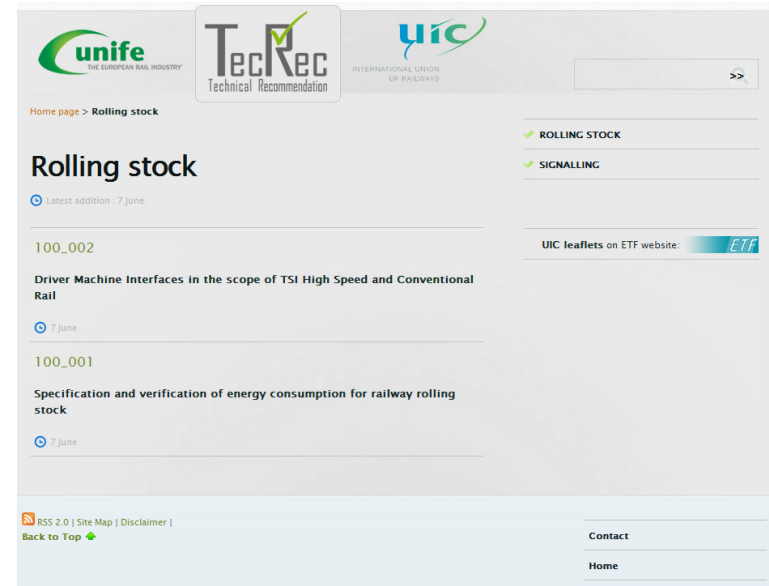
unife
THE EUROPEAN RAIL INDUSTRY

TecRec
Technical Recommendation

UIC
INTERNATIONAL UNION OF RAILWAYS

>>

Home page > Rolling stock

Rolling stock

Latest addition : 7 June.

100_002

Driver Machine Interfaces in the scope of TSI High Speed and Conventional Rail

7 June

100_001

Specification and verification of energy consumption for railway rolling stock

7 June

ROLLING STOCK

SIGNALLING

UIC leaflets on ETF website: ETF

RSS 2.0 | Site Map | Disclaimer |
Back to Top

Contact

Home